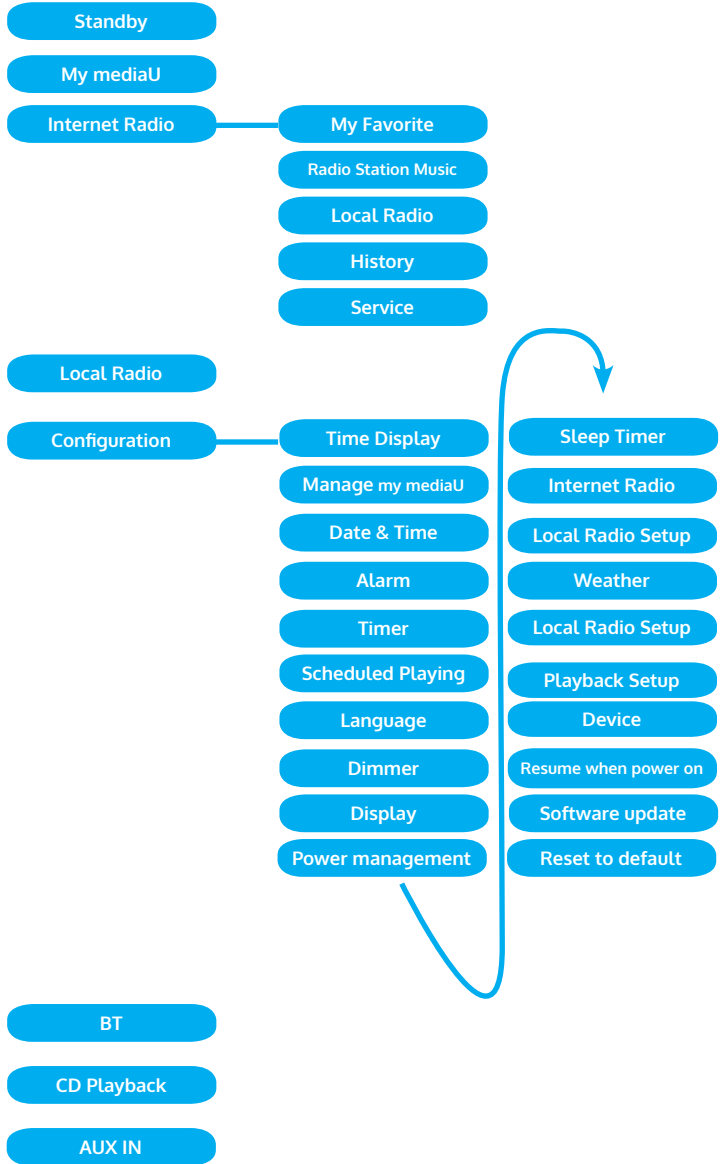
Standby

My mediaU

Internet Radio

My Favorite

Radio Station Music

Local Radio

History

Service

Local Radio

Configuration

Time Display

Manage my mediaU

Date & Time

Alarm

Timer

Scheduled Playing

Language

Dimmer

Display

Power management

Sleep Timer

Internet Radio

Local Radio Setup

Weather

Local Radio Setup

Playback Setup

Device

Resume when power on

Software update

Reset to default

BT

CD Playback

AUX IN